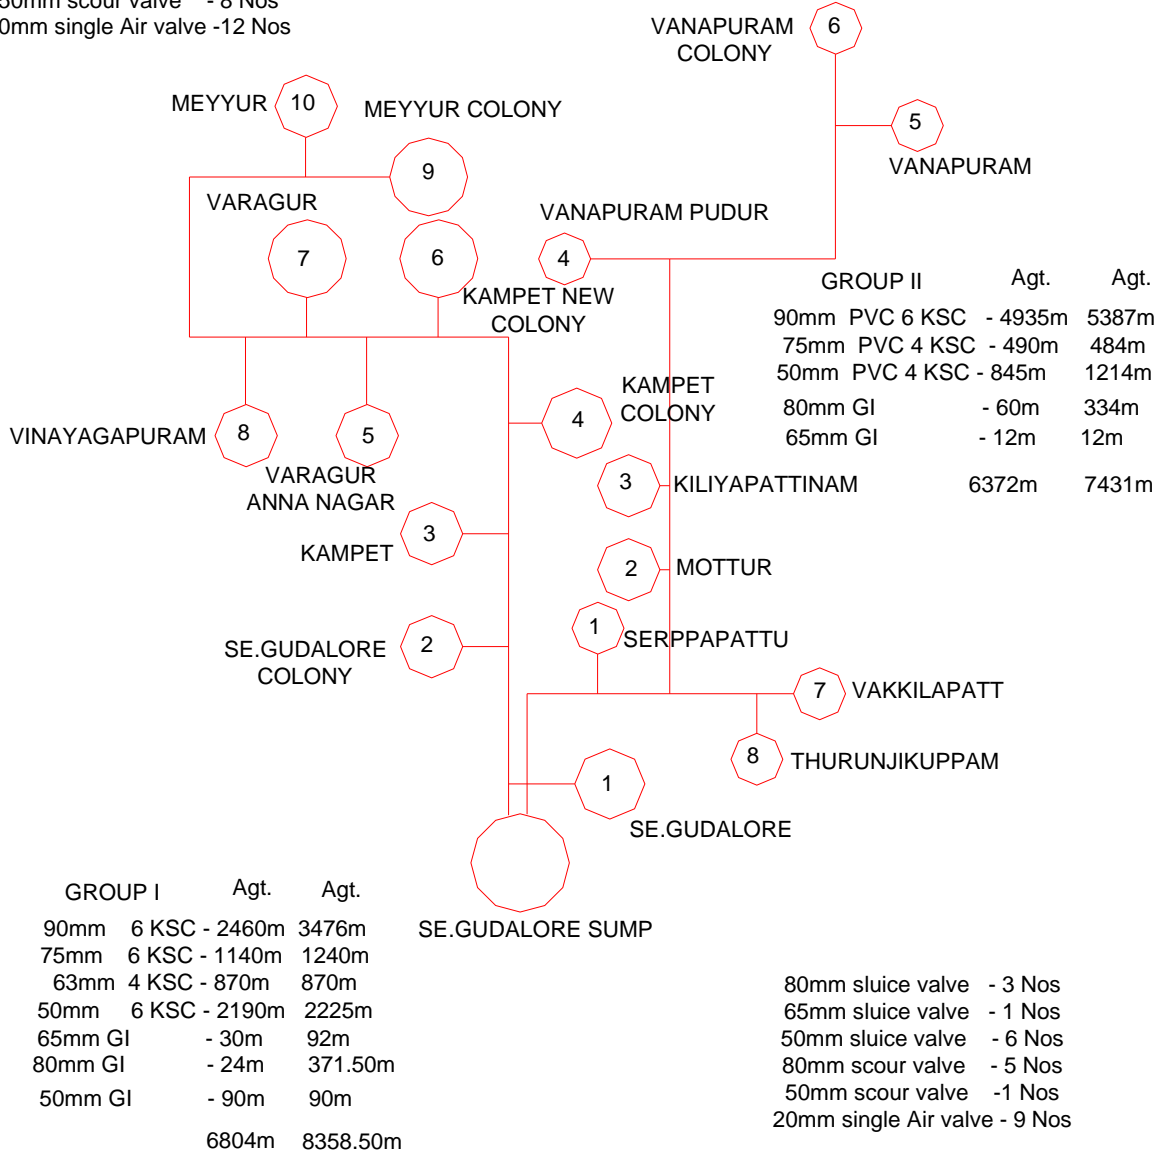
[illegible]0mm scour valve - 8 Nos
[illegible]0mm single Air valve -12 Nos

VANAPURAM COLONY 6

MEYYUR 10

MEYYUR COLONY

5

VANAPURAM

9

VARAGUR

VANAPURAM PUDUR

7

6

4

GROUP II Agt. Agt.

KAMPET NEW COLONY

| 90mm PVC 6 KSC | - 4935m | 5387m |
|---|---|---|
| 75mm PVC 4 KSC | - 490m | 484m |
| 50mm PVC 4 KSC | - 845m | 1214m |
| 80mm GI | - 60m | 334m |
| 65mm GI | - 12m | 12m |
| | 6372m | 7431m |

KAMPET COLONY

4

VINAYAGAPURAM 8

5

3 KILIYAPATTINAM

VARAGUR ANNA NAGAR

3

KAMPET

2 MOTTUR

1 SERPPAPATTU

SE.GUDALORE COLONY 2

7 VAKKILAPATT

8 THURUNJIKUPPAM

1

SE.GUDALORE

GROUP I Agt. Agt.

SE.GUDALORE SUMP

| 90mm | 6 KSC - 2460m | 3476m |
|---|---|---|
| 75mm | 6 KSC - 1140m | 1240m |
| 63mm | 4 KSC - 870m | 870m |
| 50mm | 6 KSC - 2190m | 2225m |
| 65mm GI | - 30m | 92m |
| 80mm GI | - 24m | 371.50m |
| 50mm GI | - 90m | 90m |
| | 6804m | 8358.50m |

80mm sluice valve - 3 Nos
65mm sluice valve - 1 Nos
50mm sluice valve - 6 Nos
80mm scour valve - 5 Nos
50mm scour valve -1 Nos
20mm single Air valve - 9 Nos